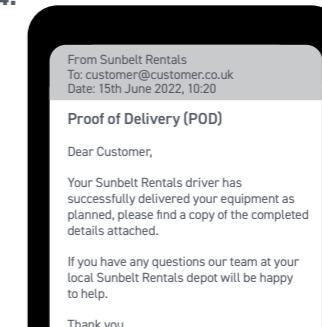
4.

From Sunbelt Rentals
To: customer@customer.co.uk
Date: 15th June 2022, 10:20

Proof of Delivery (POD)

Dear Customer,

Your Sunbelt Rentals driver has successfully delivered your equipment as planned, please find a copy of the completed details attached.

If you have any questions our team at your local Sunbelt Rentals depot will be happy to help.

Thank you